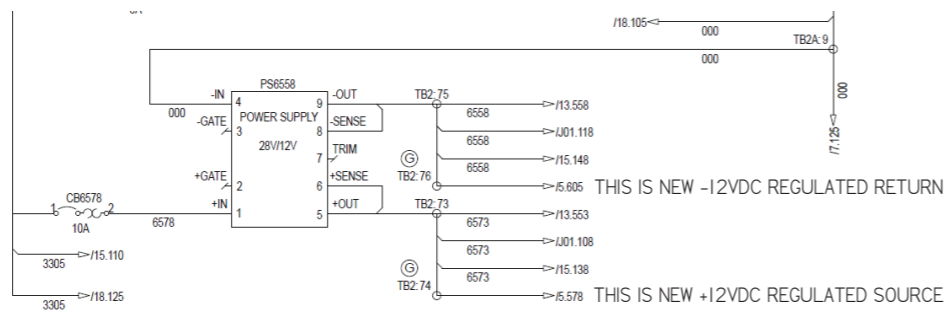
/18.105
000
TB2A: 9
000
000
/7.125
PS6558
-IN 4
9 -OUT
TB2: 75
000
-GATE 3
POWER SUPPLY
8 -SENSE
6558 /13.558
6558 /J01.118
28V/12V
7 TRIM
6558 /15.148
G
TB2: 76
6558 /5.605 THIS IS NEW -12VDC REGULATED RETURN
+GATE 2
6 +SENSE
CB6578
1 2
+IN 1
5 +OUT
TB2: 73
10A
6578
6573 /13.553
6573 /J01.108
3305 /15.110
6573 /15.138
G
TB2: 74
3305 /18.125
/5.578 THIS IS NEW +12VDC REGULATED SOURCE